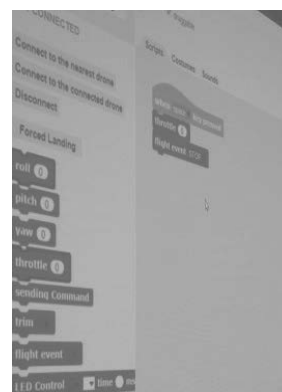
CONNECTED
Connect to the nearest drone
Connect to the connected drone
Disconnect
Forced Landing
roll 0
pitch 0
yaw 0
throttle 0
sending Command
trim
flight event
LED Control time 0 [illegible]

Scripts Costumes Sounds

when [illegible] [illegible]
throttle 0
flight event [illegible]